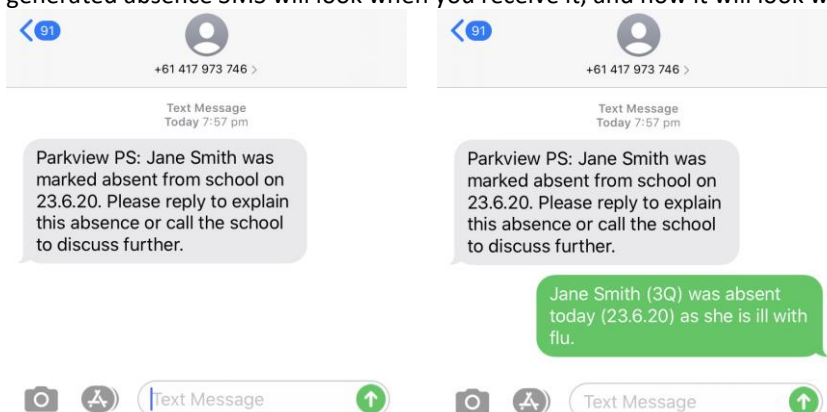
generated absence SMS will look when you receive it, and how it will look w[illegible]

91

+61 417 973 746 >

Text Message
Today 7:57 pm

Parkview PS: Jane Smith was marked absent from school on 23.6.20. Please reply to explain this absence or call the school to discuss further.

Text Message

91

+61 417 973 746 >

Text Message
Today 7:57 pm

Parkview PS: Jane Smith was marked absent from school on 23.6.20. Please reply to explain this absence or call the school to discuss further.

Jane Smith (3Q) was absent today (23.6.20) as she is ill with flu.

Text Message